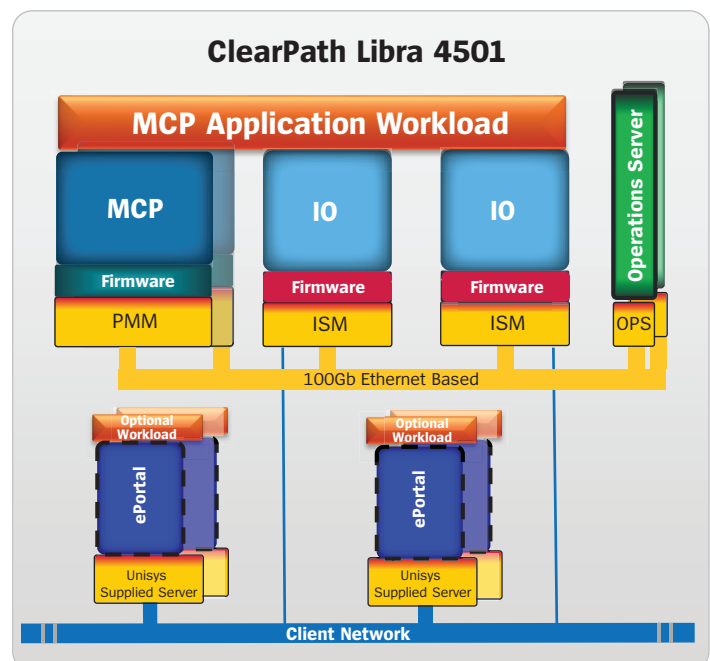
ClearPath Libra 4501

MCP Application Workload

MCP

Firmware

PMM

IO

Firmware

ISM

IO

Firmware

ISM

Operations Server

OPS

100Gb Ethernet Based

Optional Workload

ePortal

Unisys Supplied Server

Optional Workload

ePortal

Unisys Supplied Server

Client Network